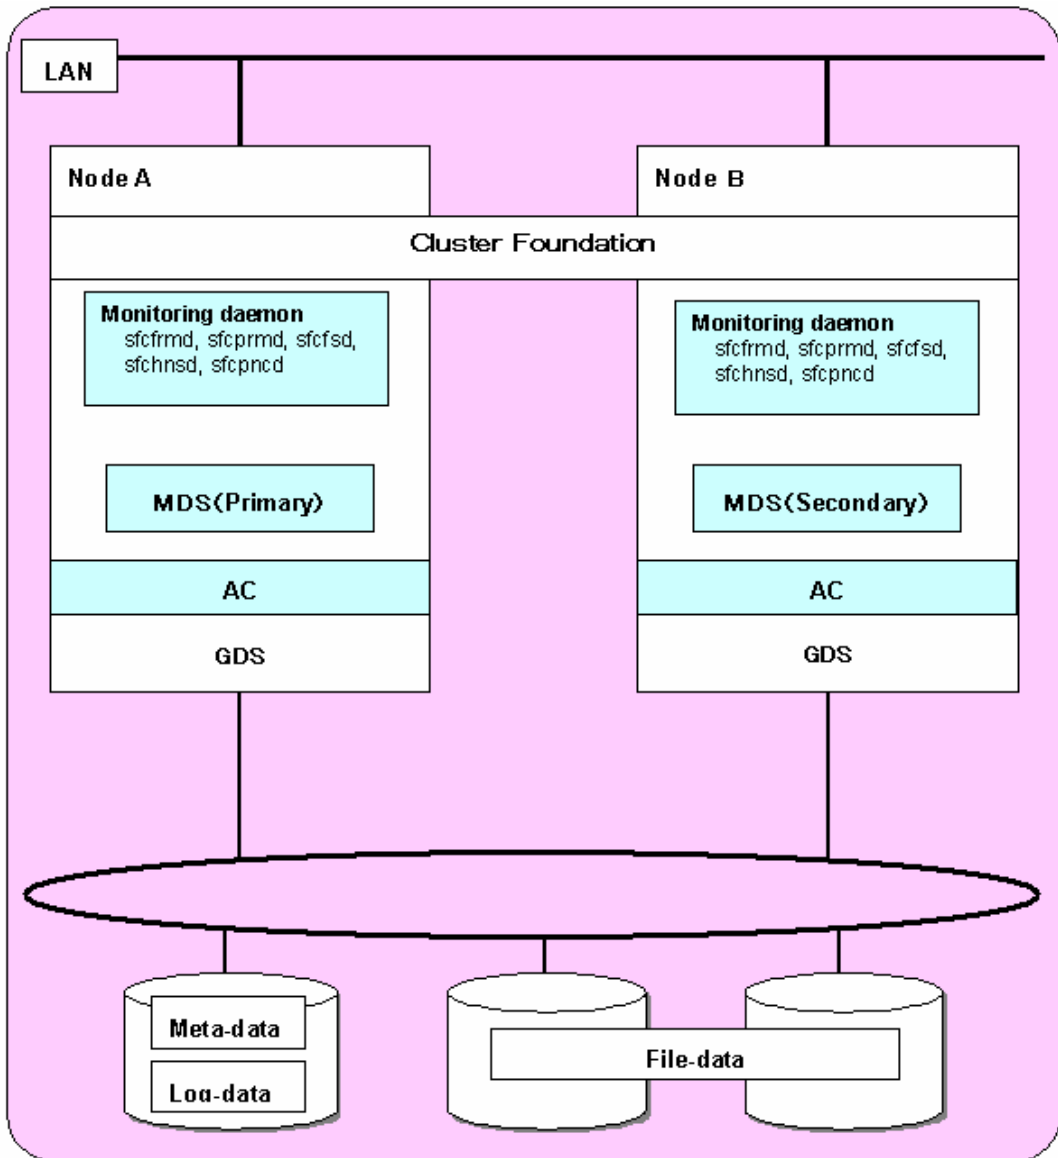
LAN

Node A

Node B

Cluster Foundation

Monitoring daemon
sfcfrmd, sfcprmd, sfcfsd, sfchnsd, sfcpncd

Monitoring daemon
sfcfrmd, sfcprmd, sfcfsd, sfchnsd, sfcpncd

MDS(Primary)

MDS(Secondary)

AC

AC

GDS

GDS

Meta-data

Log-data

File-data